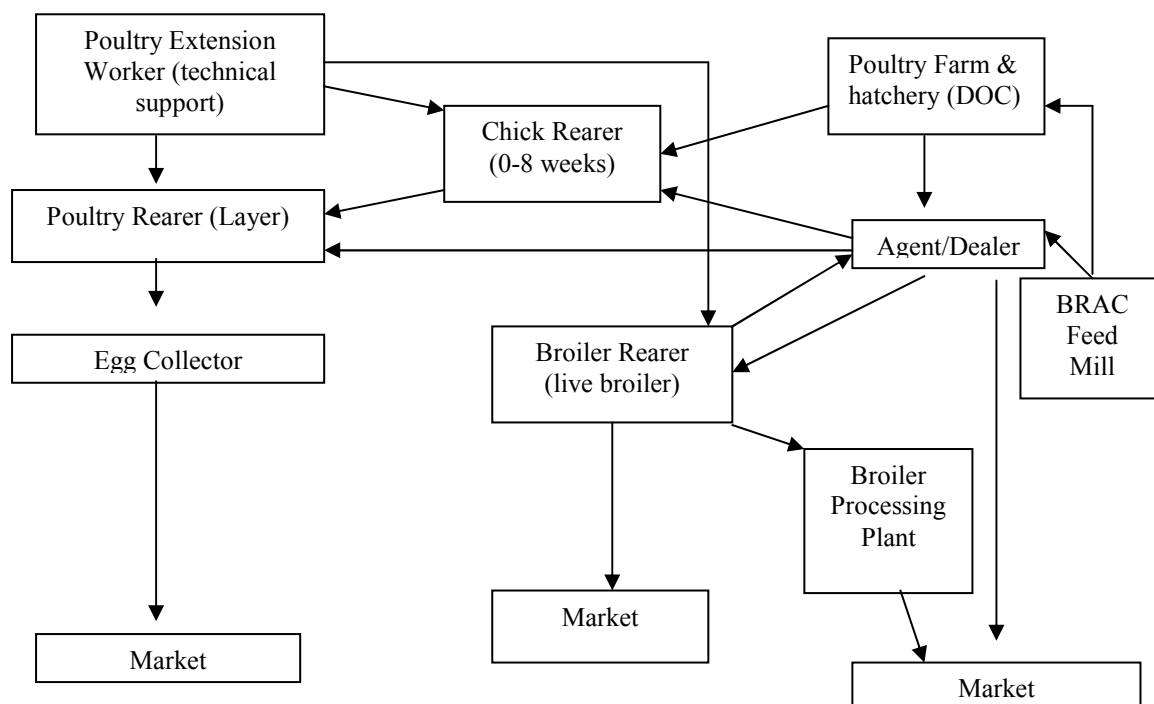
Poultry Extension Worker (technical support)

Chick Rearer (0-8 weeks)

Poultry Farm & hatchery (DOC)

Poultry Rearer (Layer)

Agent/Dealer

Egg Collector

Broiler Rearer (live broiler)

BRAC Feed Mill

Broiler Processing Plant

Market

Market

Market